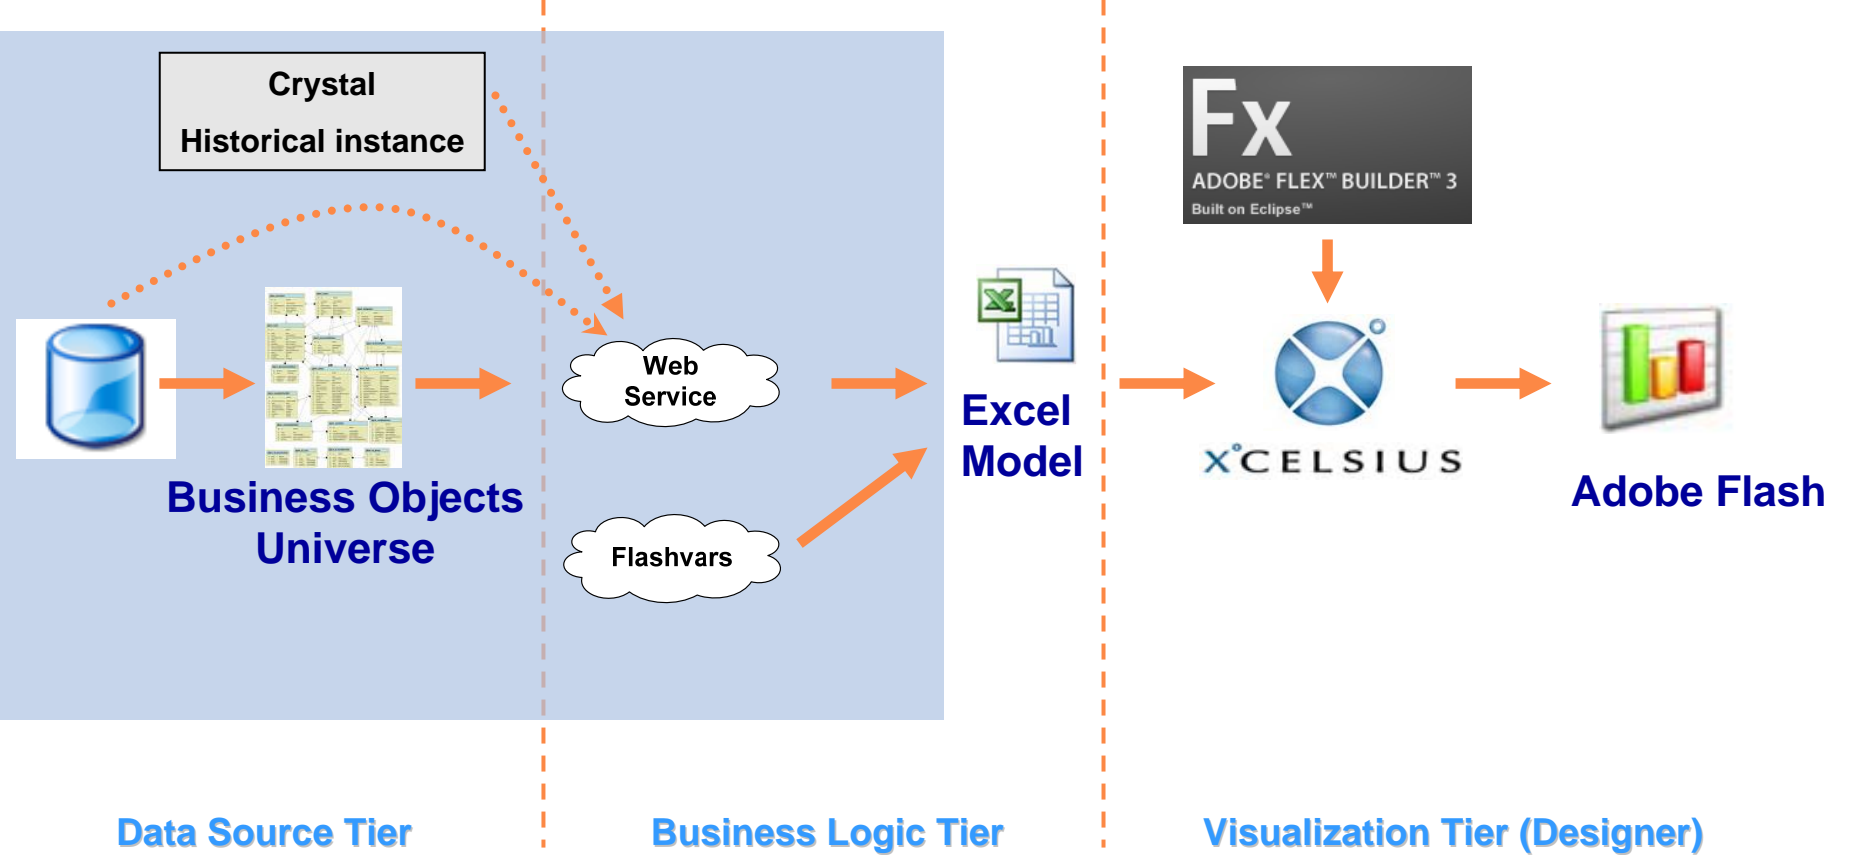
Crystal
Historical instance

Business Objects Universe

Web Service

Flashvars

Excel Model

Fx
ADOBE® FLEX™ BUILDER™ 3
Built on Eclipse™

XCELSIUS

Adobe Flash

Data Source Tier

Business Logic Tier

Visualization Tier (Designer)